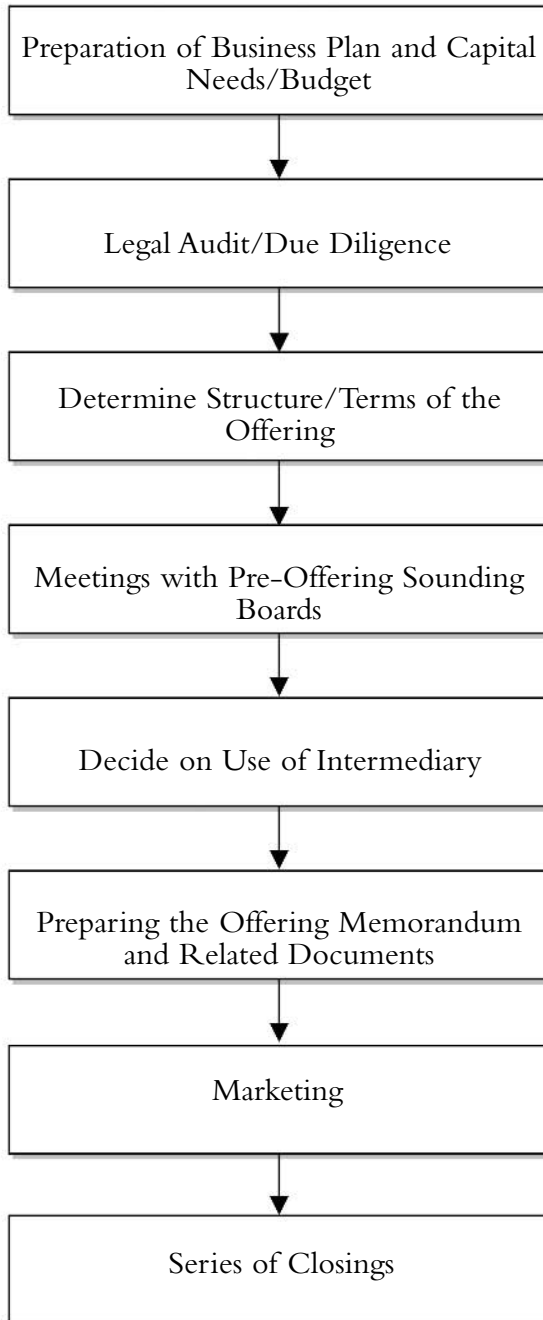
Preparation of Business Plan and Capital Needs/Budget

Legal Audit/Due Diligence

Determine Structure/Terms of the Offering

Meetings with Pre-Offering Sounding Boards

Decide on Use of Intermediary

Preparing the Offering Memorandum and Related Documents

Marketing

Series of Closings